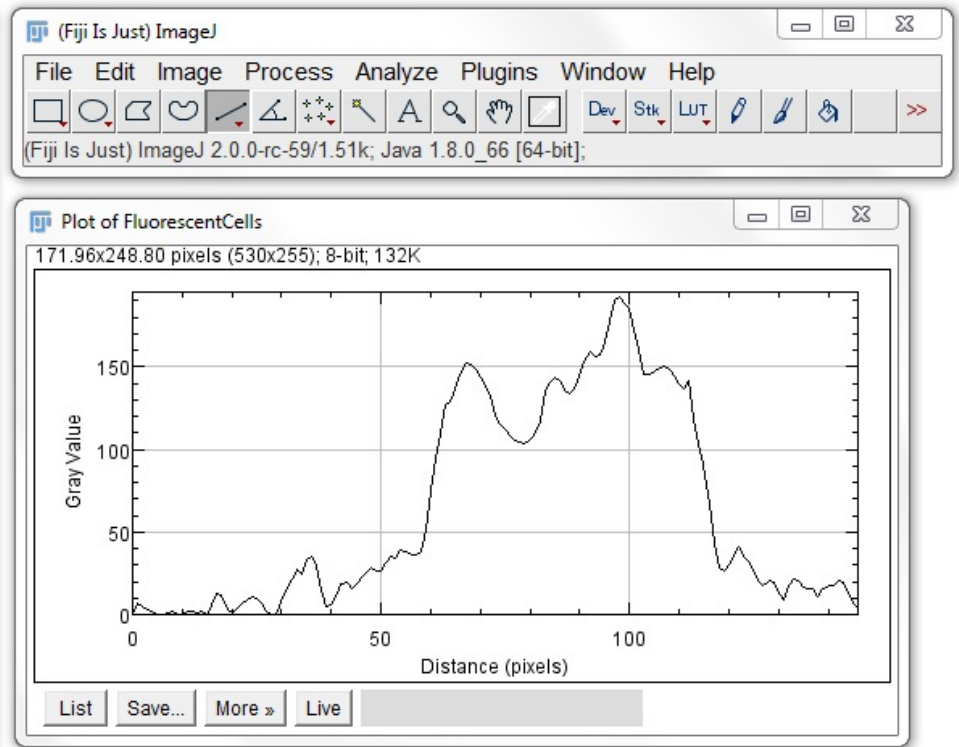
(Fiji Is Just) ImageJ

File Edit Image Process Analyze Plugins Window Help

A Dev Stk LUT >>

(Fiji Is Just) ImageJ 2.0.0-rc-59/1.51k; Java 1.8.0_66 [64-bit];

Plot of FluorescentCells

171.96x248.80 pixels (530x255); 8-bit; 132K

150
100
50
0
Gray Value
0
50
100
Distance (pixels)

List Save... More » Live